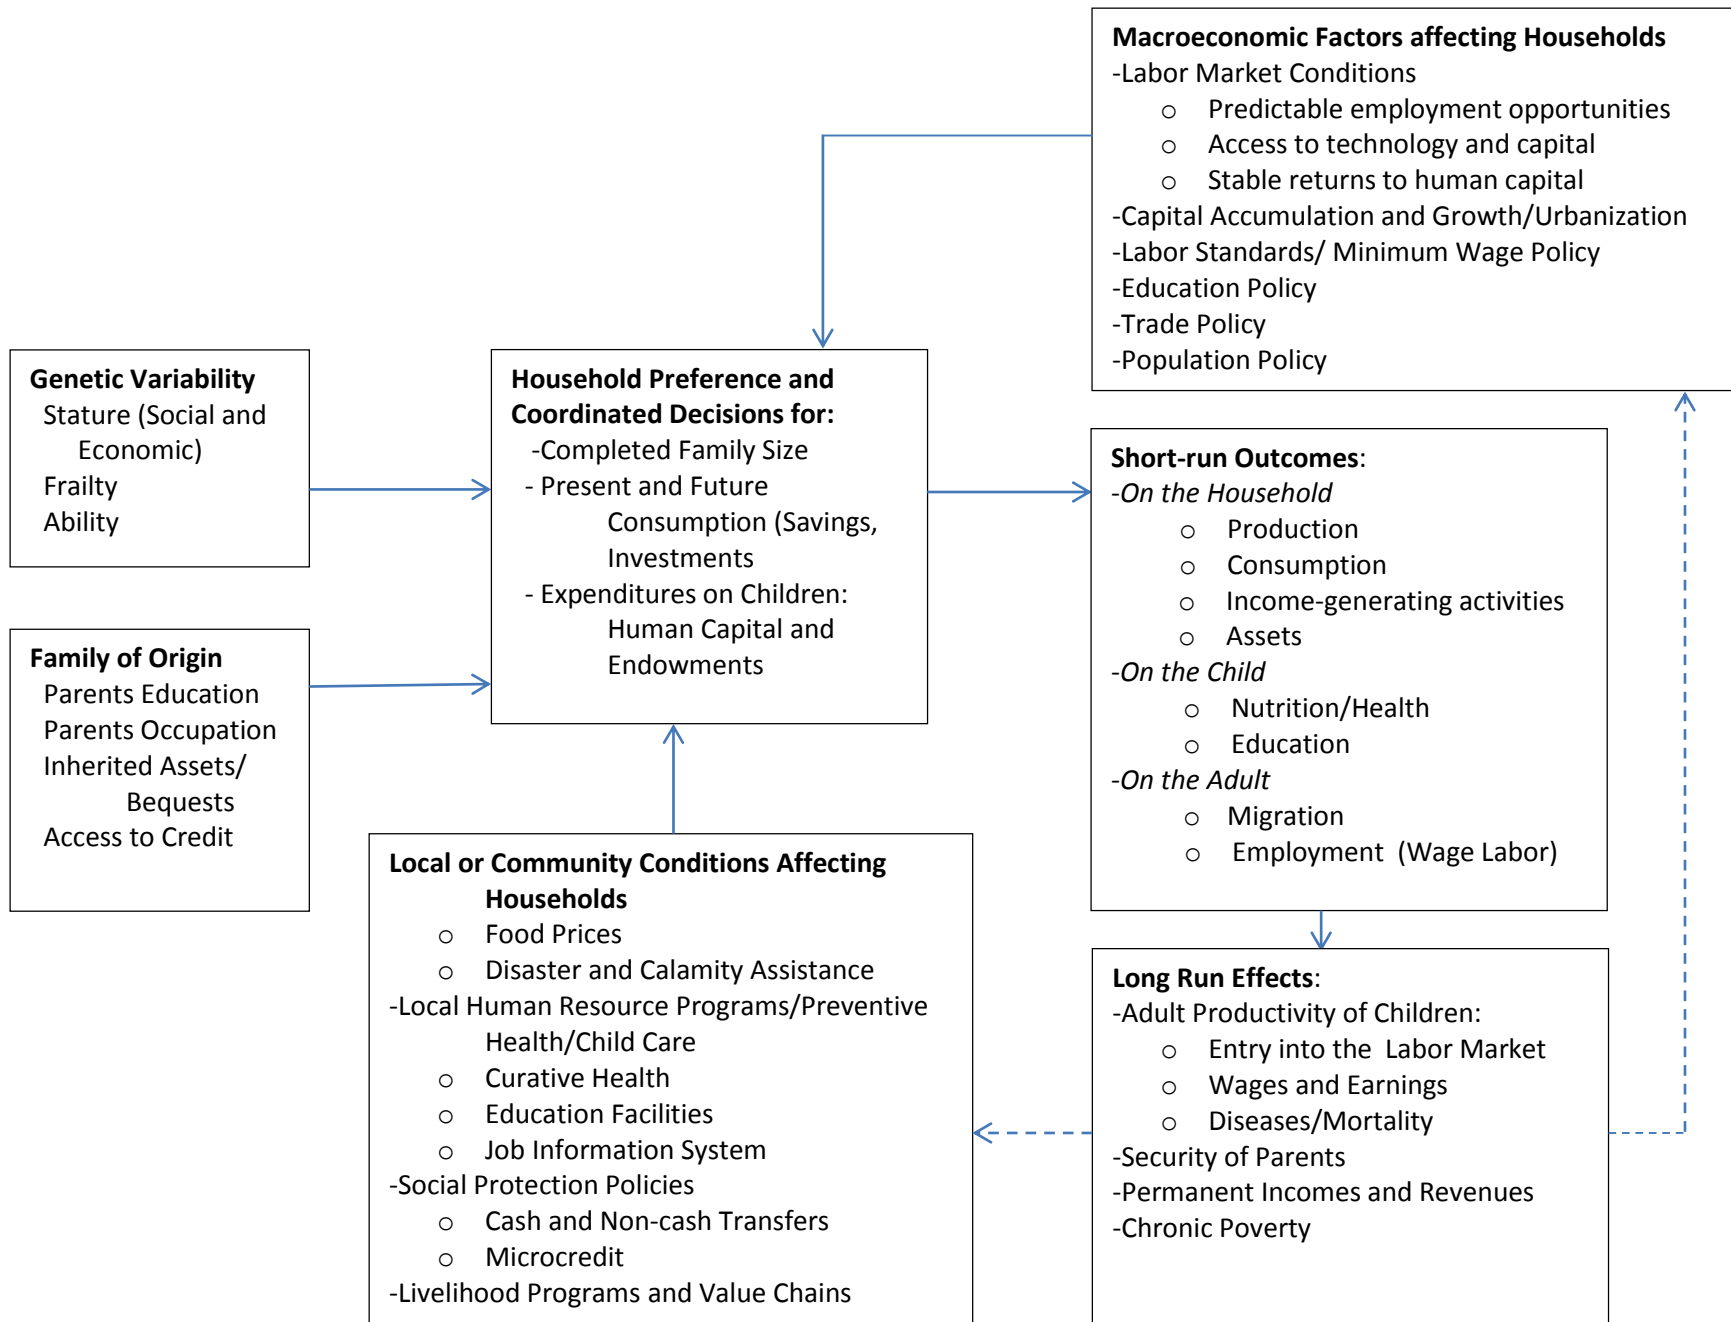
**Macroeconomic Factors affecting Households**
-Labor Market Conditions
- Predictable employment opportunities
- Access to technology and capital
- Stable returns to human capital

-Capital Accumulation and Growth/Urbanization
-Labor Standards/ Minimum Wage Policy
-Education Policy
-Trade Policy
-Population Policy

**Genetic Variability**
Stature (Social and Economic)
Frailty
Ability

**Household Preference and Coordinated Decisions for:**
-Completed Family Size
- Present and Future Consumption (Savings, Investments
- Expenditures on Children: Human Capital and Endowments

**Short-run Outcomes**:
-*On the Household*
- Production
- Consumption
- Income-generating activities
- Assets

-*On the Child*
- Nutrition/Health
- Education

-*On the Adult*
- Migration
- Employment (Wage Labor)

**Family of Origin**
Parents Education
Parents Occupation
Inherited Assets/ Bequests
Access to Credit

**Local or Community Conditions Affecting Households**
- Food Prices
- Disaster and Calamity Assistance

-Local Human Resource Programs/Preventive Health/Child Care
- Curative Health
- Education Facilities
- Job Information System

-Social Protection Policies
- Cash and Non-cash Transfers
- Microcredit

-Livelihood Programs and Value Chains

**Long Run Effects**:
-Adult Productivity of Children:
- Entry into the Labor Market
- Wages and Earnings
- Diseases/Mortality

-Security of Parents
-Permanent Incomes and Revenues
-Chronic Poverty